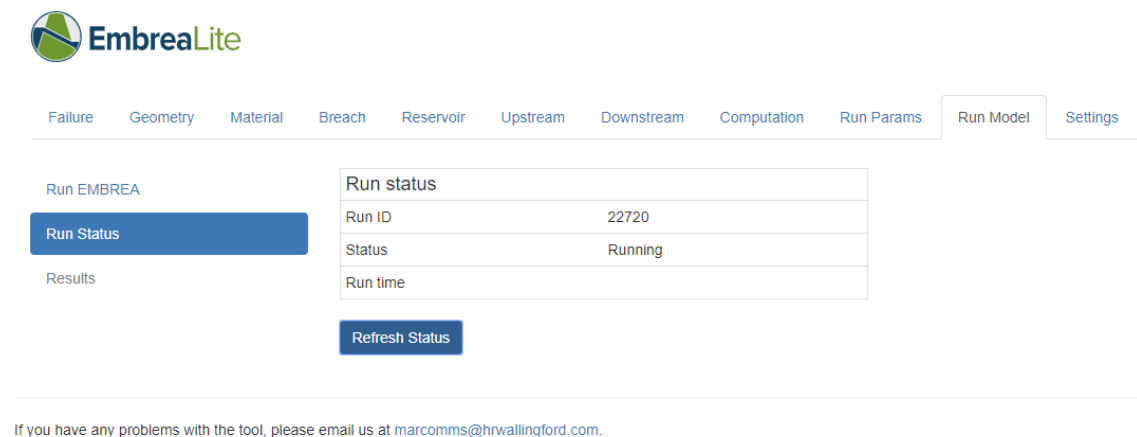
EmbreaLite

Failure Geometry Material Breach Reservoir Upstream Downstream Computation Run Params Run Model Settings

Run EMBREA

Run Status

Results

| Run status | |
|---|---|
| Run ID | 22720 |
| Status | Running |
| Run time | |

Refresh Status

If you have any problems with the tool, please email us at marcomms@hrwallingford.com.